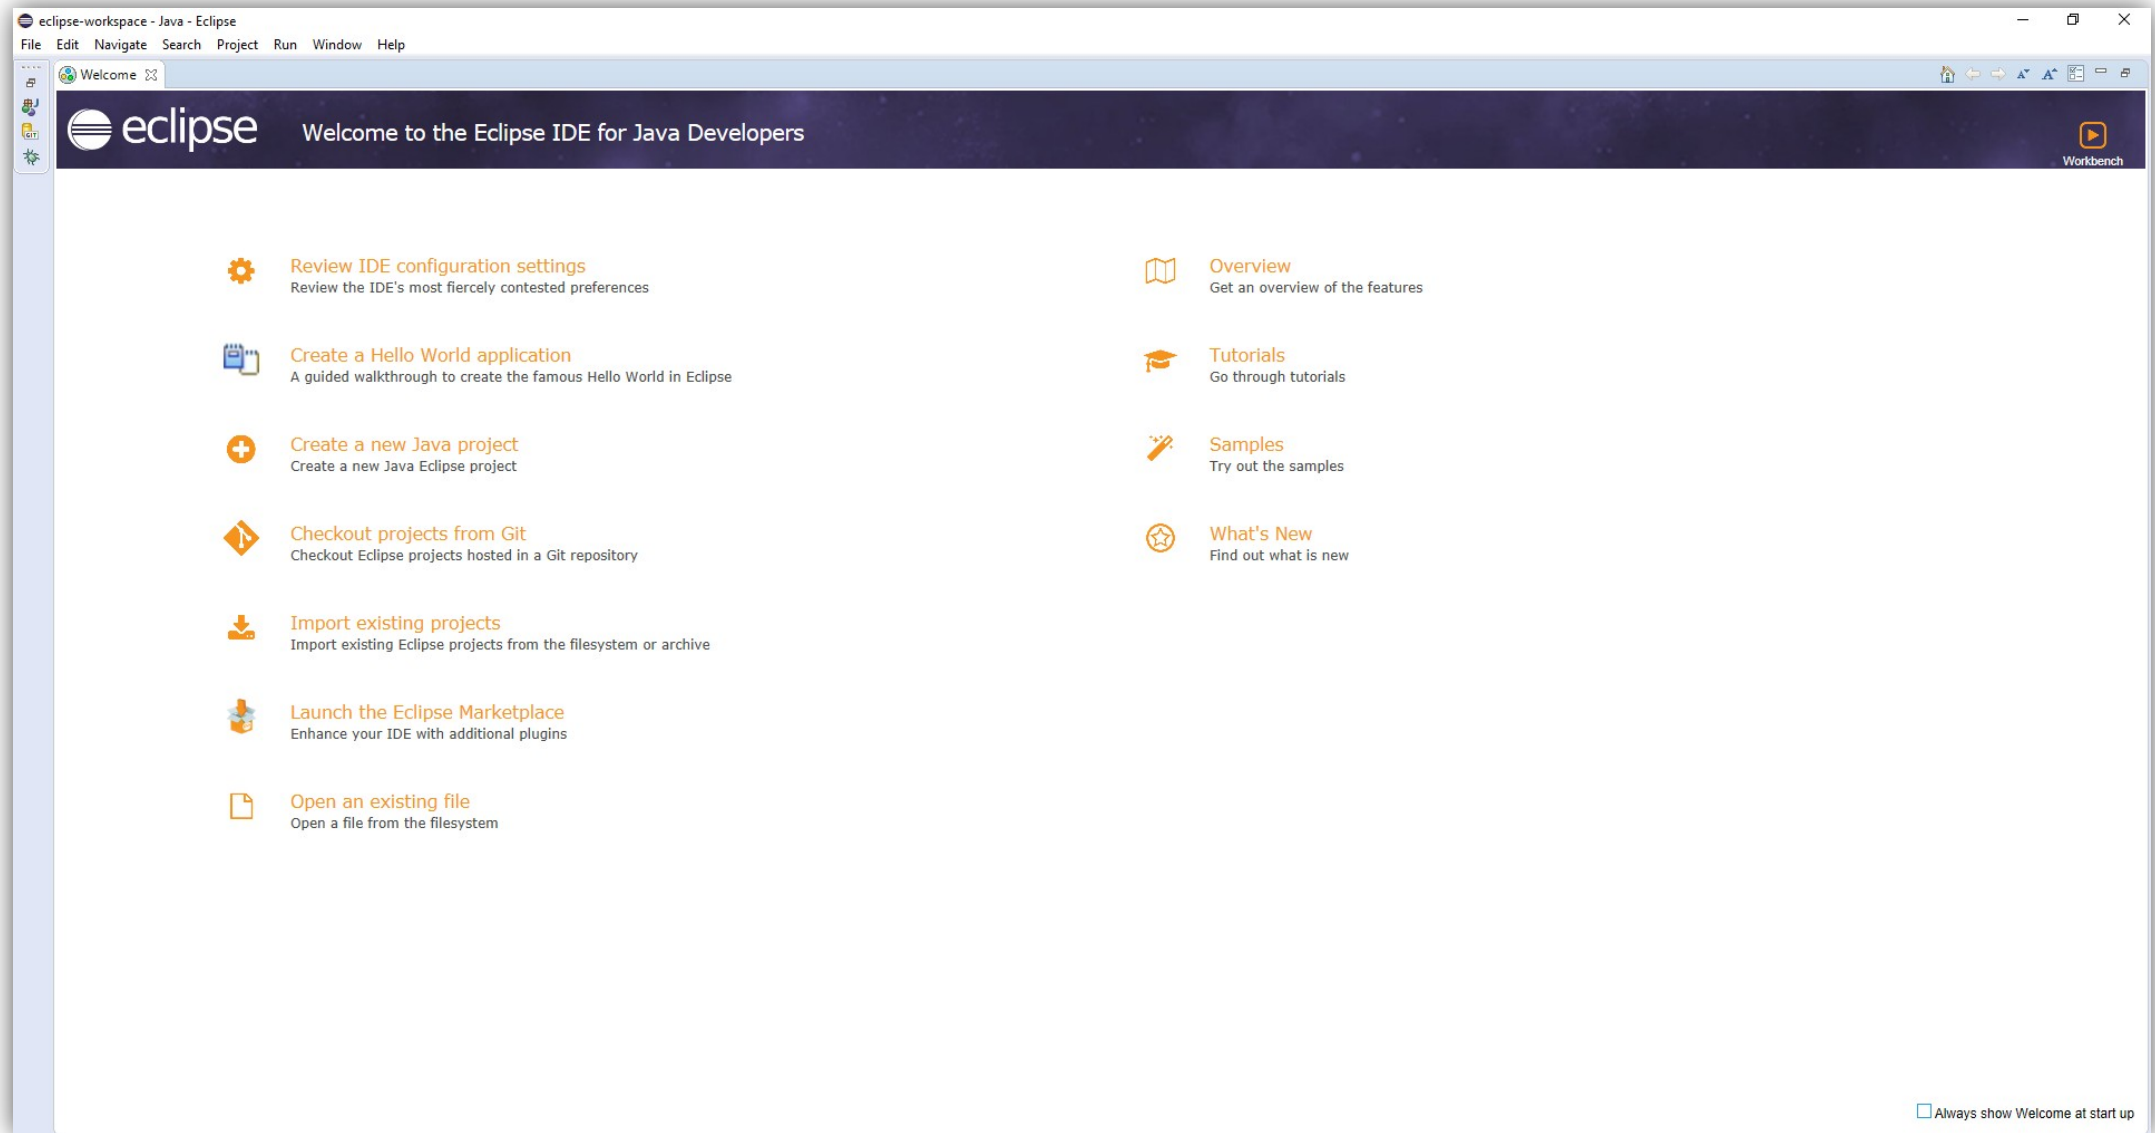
eclipse-workspace - Java - Eclipse

File Edit Navigate Search Project Run Window Help

Welcome

eclipse

Welcome to the Eclipse IDE for Java Developers

Workbench

Review IDE configuration settings
Review the IDE's most fiercely contested preferences

Create a Hello World application
A guided walkthrough to create the famous Hello World in Eclipse

Create a new Java project
Create a new Java Eclipse project

Checkout projects from Git
Checkout Eclipse projects hosted in a Git repository

Import existing projects
Import existing Eclipse projects from the filesystem or archive

Launch the Eclipse Marketplace
Enhance your IDE with additional plugins

Open an existing file
Open a file from the filesystem

Overview
Get an overview of the features

Tutorials
Go through tutorials

Samples
Try out the samples

What's New
Find out what is new

Always show Welcome at start up